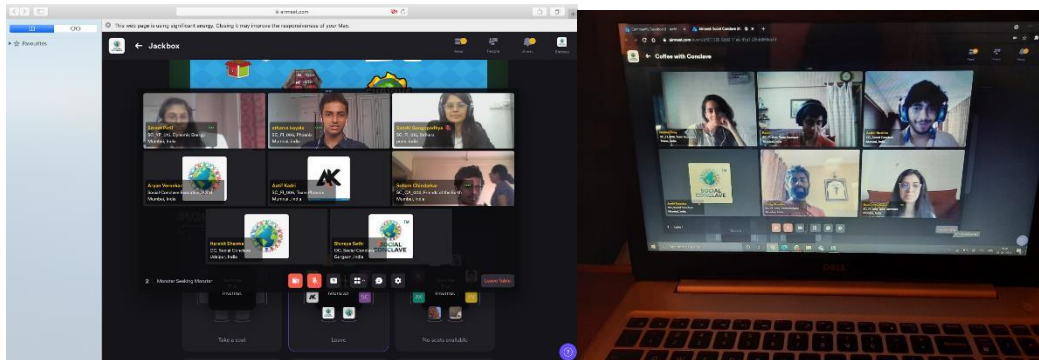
ii.airmeet.com

This web page is using significant energy. Closing it may improve the responsiveness of your Mac.

Favourites

← Jackbox

Zeeshan Patel
SC_VP_CA, Dynamic Orange
Mumbai, India

atharva kayde
SC_P_AMs, Phoenix
Mumbai, India

Sanchi Gangopadhyay
SC_P_CA, Indians
pune, India

Aryan Varanker
Social Conclave Executive_Pr Eel
Mumbai, India

Aatif Kadri
SC_P_WA, Team Phoenix
Mumbai, India

Soham Chandorkar
SC_CP_VCE, Friends of the Earth
Mumbai, India

Harshit Sharma
OC, Social Conclave
Udaipur, India

Shreya Sethi
OC, Social Conclave
Gurgaon, India

2 Monster Seeking Monster

Take a seat

Leave

No seats available

Leave Table

Coffee with Conclave

SOCIAL CONCLAVE